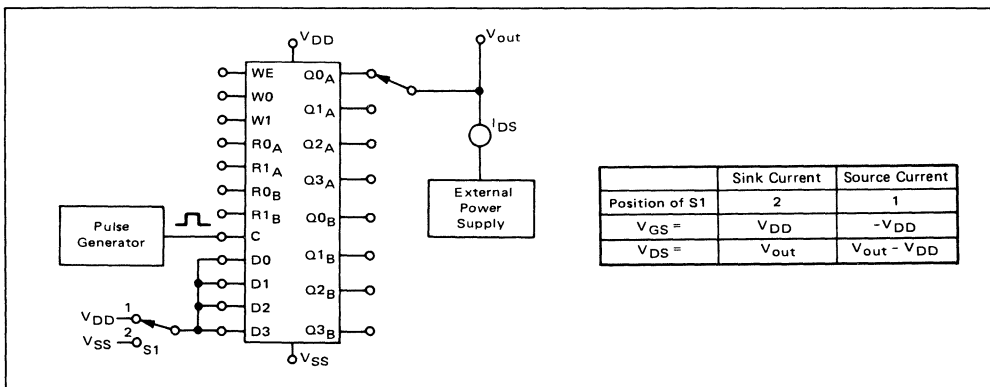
$V_{DD}$

$V_{out}$

WE
W0
W1
$R0_A$
$R1_A$
$R0_B$
$R1_B$
C
D0
D1
D2
D3

$Q0_A$
$Q1_A$
$Q2_A$
$Q3_A$
$Q0_B$
$Q1_B$
$Q2_B$
$Q3_B$

$I_{DS}$

External Power Supply

Pulse Generator

$V_{DD}$ 1
$V_{SS}$ 2
S1

$V_{SS}$

| | Sink Current | Source Current |
|---|---|---|
| Position of S1 | 2 | 1 |
| $V_{GS}$ = | $V_{DD}$ | $-V_{DD}$ |
| $V_{DS}$ = | $V_{out}$ | $V_{out} - V_{DD}$ |